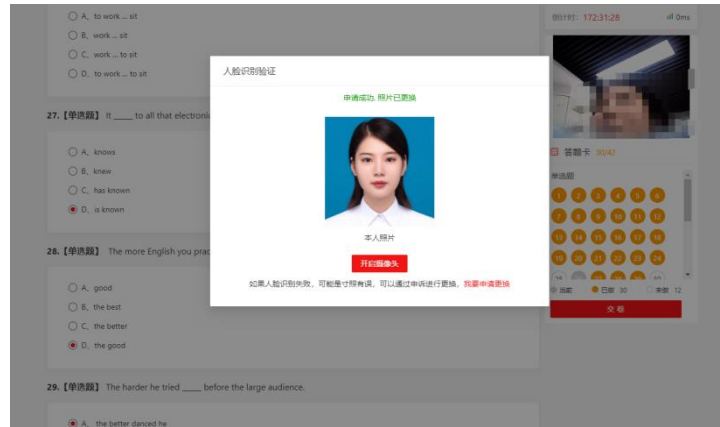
A、to work ... sit
B、work ... sit
C、work ... to sit
D、to work ... to sit

27.【单选题】 It _____ to all that electroni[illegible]

A、knows
B、knew
C、has known
D、is known

28.【单选题】 The more English you prac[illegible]

A、good
B、the best
C、the better
D、the good

29.【单选题】 The harder he tried _____ before the large audience.

A、the better danced he

倒计时: 172:31:28 0ms

答题卡 30/42
单选题
1 2 3 4 5
6 7 8 9 10 11 12
13 14 15 16 17 18
19 20 21 22 23 24
已答 30 未答 12
交卷

人脸识别验证
申请成功, 照片已更换
本人照片
开启摄像头
如果人脸识别失败, 可能是寸照有误, 可以通过申诉进行更换。我要申请更换